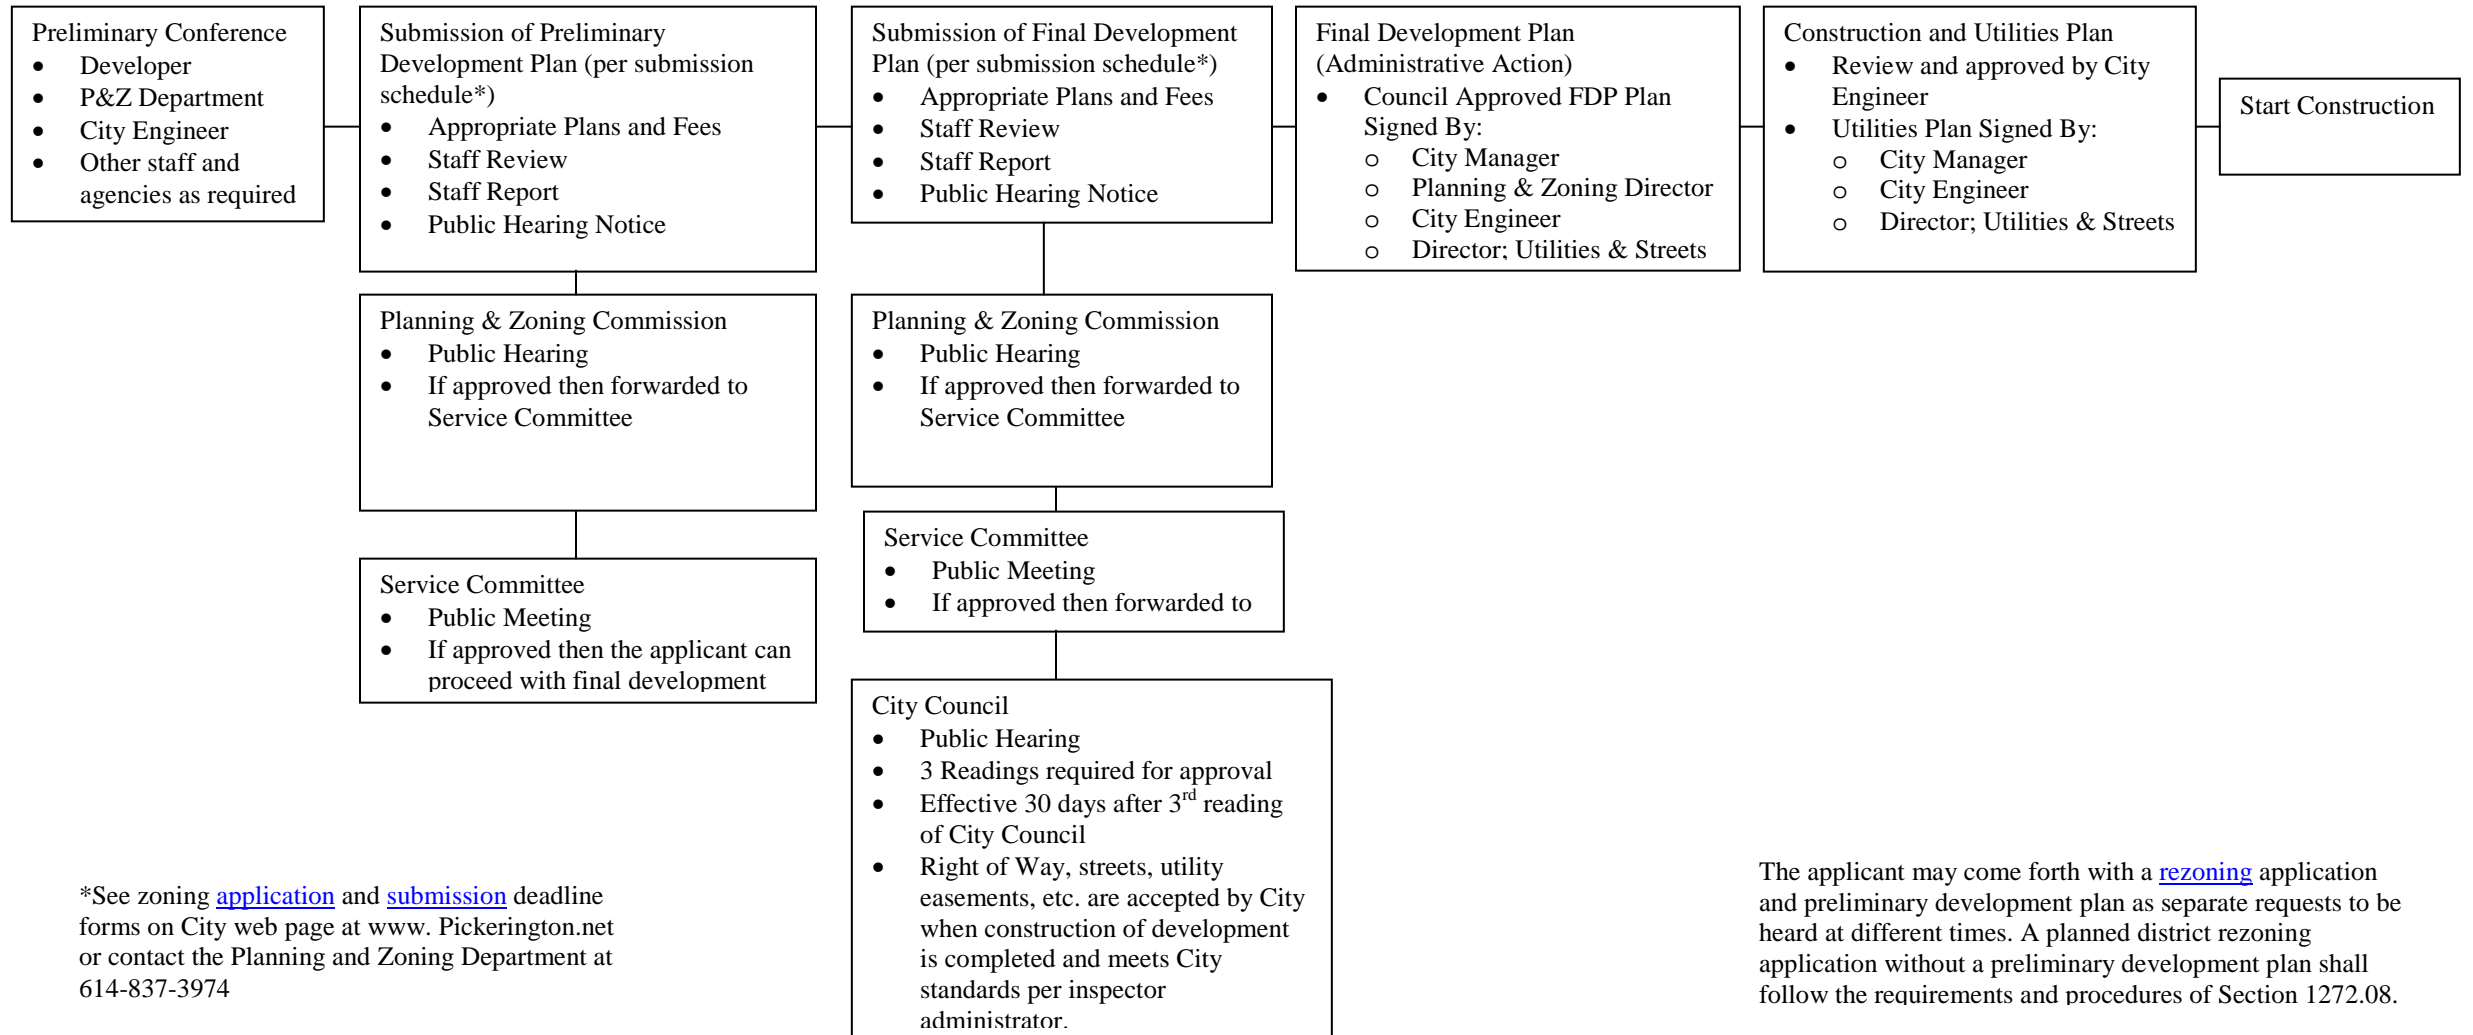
Preliminary Conference
- Developer
- P&Z Department
- City Engineer
- Other staff and agencies as required

Submission of Preliminary Development Plan (per submission schedule*)
- Appropriate Plans and Fees
- Staff Review
- Staff Report
- Public Hearing Notice

Planning & Zoning Commission
- Public Hearing
- If approved then forwarded to Service Committee

Service Committee
- Public Meeting
- If approved then the applicant can proceed with final development

Submission of Final Development Plan (per submission schedule*)
- Appropriate Plans and Fees
- Staff Review
- Staff Report
- Public Hearing Notice

Planning & Zoning Commission
- Public Hearing
- If approved then forwarded to Service Committee

Service Committee
- Public Meeting
- If approved then forwarded to

City Council
- Public Hearing
- 3 Readings required for approval
- Effective 30 days after 3$^{rd}$ reading of City Council
- Right of Way, streets, utility easements, etc. are accepted by City when construction of development is completed and meets City standards per inspector administrator.

Final Development Plan (Administrative Action)
- Council Approved FDP Plan Signed By:
  - City Manager
  - Planning & Zoning Director
  - City Engineer
  - Director; Utilities & Streets

Construction and Utilities Plan
- Review and approved by City Engineer
- Utilities Plan Signed By:
  - City Manager
  - City Engineer
  - Director; Utilities & Streets

Start Construction

*See zoning application and submission deadline forms on City web page at www. Pickerington.net or contact the Planning and Zoning Department at 614-837-3974

The applicant may come forth with a rezoning application and preliminary development plan as separate requests to be heard at different times. A planned district rezoning application without a preliminary development plan shall follow the requirements and procedures of Section 1272.08.